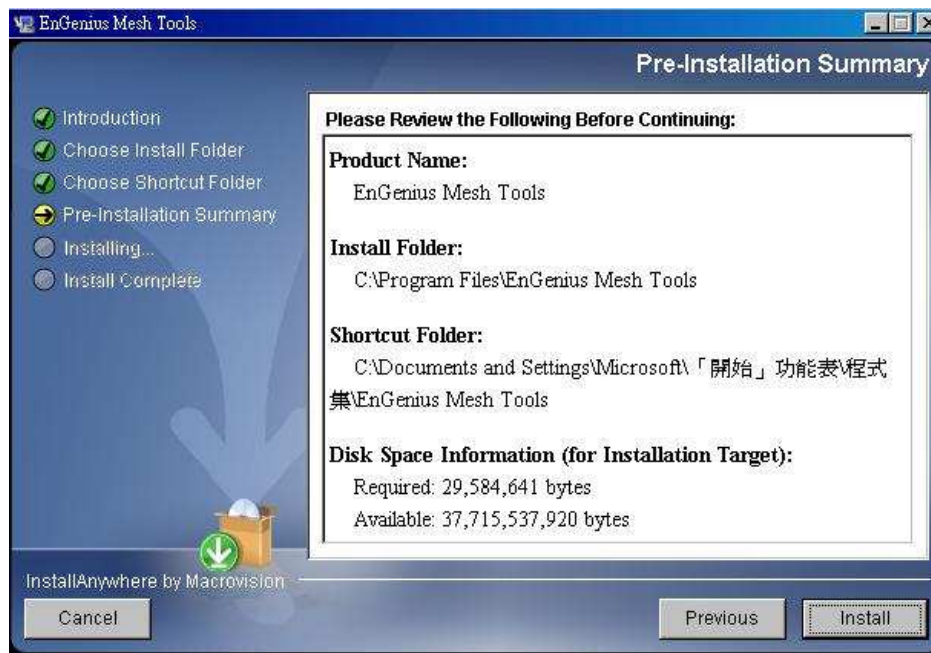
EnGenius Mesh Tools

Pre-Installation Summary

Introduction
Choose Install Folder
Choose Shortcut Folder
Pre-Installation Summary
Installing...
Install Complete

Please Review the Following Before Continuing:

Product Name:
EnGenius Mesh Tools

Install Folder:
C:\Program Files\EnGenius Mesh Tools

Shortcut Folder:
C:\Documents and Settings\Microsoft\「開始」功能表\程式集\EnGenius Mesh Tools

Disk Space Information (for Installation Target):
Required: 29,584,641 bytes
Available: 37,715,537,920 bytes

InstallAnywhere by Macrovision

Cancel

Previous

Install